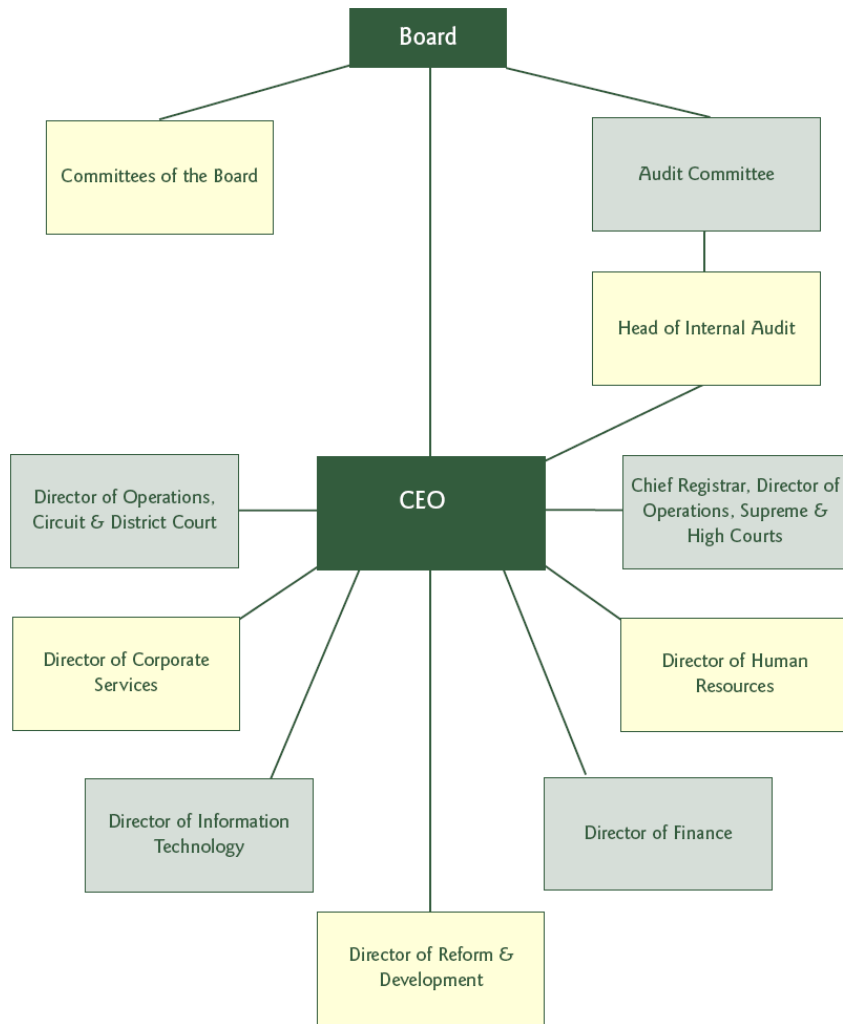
Board

Committees of the Board

Audit Committee

Head of Internal Audit

Director of Operations, Circuit & District Court

CEO

Chief Registrar, Director of Operations, Supreme & High Courts

Director of Corporate Services

Director of Human Resources

Director of Information Technology

Director of Finance

Director of Reform & Development